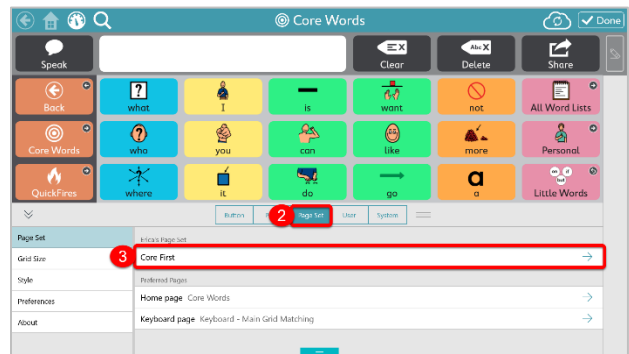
Core Words

Done

Speak

Clear

Delete

Share

Back

what

I

is

want

not

All Word Lists

Core Words

who

you

can

like

more

Personal

QuickFires

where

it

do

go

a

Little Words

Button

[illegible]

2

Page Set

User

System

Page Set

Grid Size

Style

Preferences

About

Erica's Page Set

3

Core First

Preferred Pages

Home page Core Words

Keyboard page Keyboard - Main Grid Matching